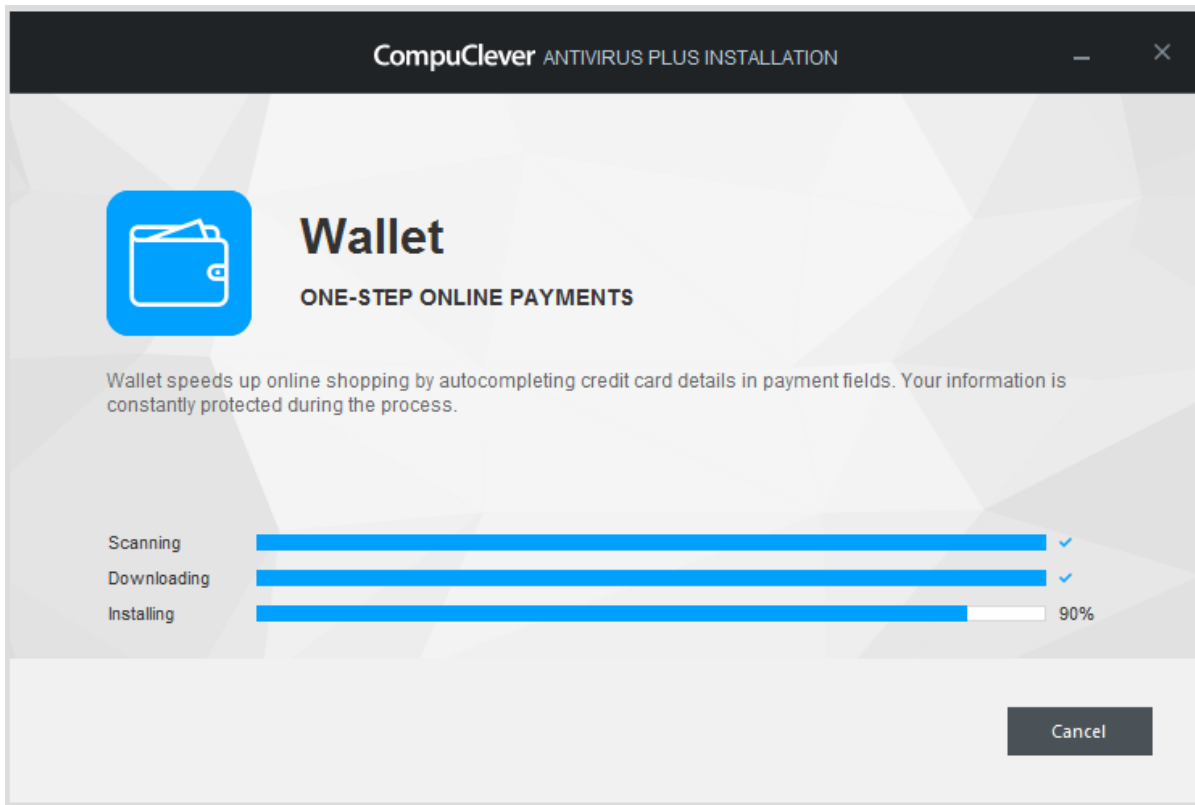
CompuClever ANTIVIRUS PLUS INSTALLATION

Wallet

ONE-STEP ONLINE PAYMENTS

Wallet speeds up online shopping by autocompleting credit card details in payment fields. Your information is constantly protected during the process.

Scanning
Downloading
Installing 90%

Cancel